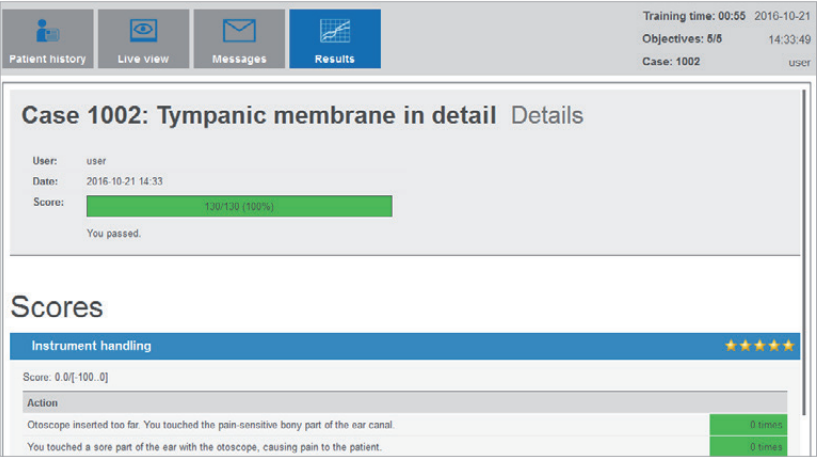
Patient history
Live view
Messages
Results

Training time: 00:55 2016-10-21
Objectives: 5/5 14:33:49
Case: 1002 user

Case 1002: Tympanic membrane in detail Details

| | |
|---|---|
| User: | user |
| Date: | 2016-10-21 14:33 |
| Score: | 130/130 (100%) |

You passed.

Scores

Instrument handling

Score: 0.0/[-100..0]

| Action | |
|---|---|
| Otoscope inserted too far. You touched the pain-sensitive bony part of the ear canal. | 0 times |
| You touched a sore part of the ear with the otoscope, causing pain to the patient. | 0 times |